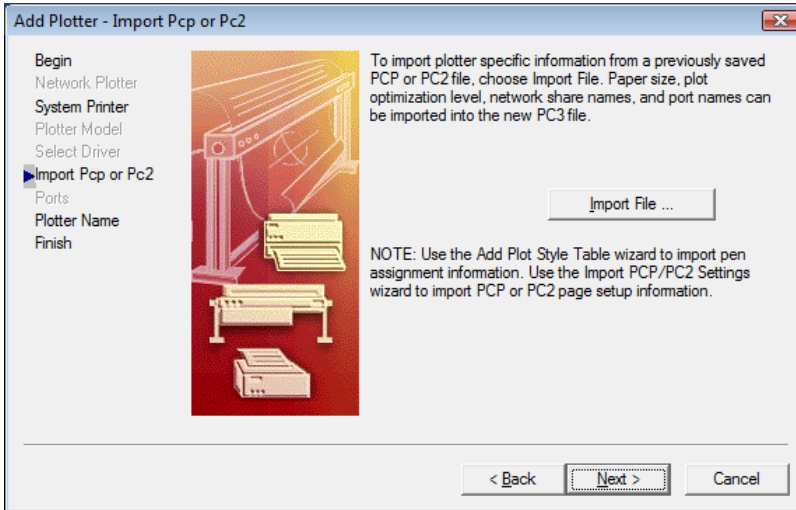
Add Plotter - Import Pcp or Pc2

Begin
Network Plotter
System Printer
Plotter Model
Select Driver
Import Pcp or Pc2
Ports
Plotter Name
Finish

To import plotter specific information from a previously saved PCP or PC2 file, choose Import File. Paper size, plot optimization level, network share names, and port names can be imported into the new PC3 file.

Import File ...

NOTE: Use the Add Plot Style Table wizard to import pen assignment information. Use the Import PCP/PC2 Settings wizard to import PCP or PC2 page setup information.

< Back
Next >
Cancel